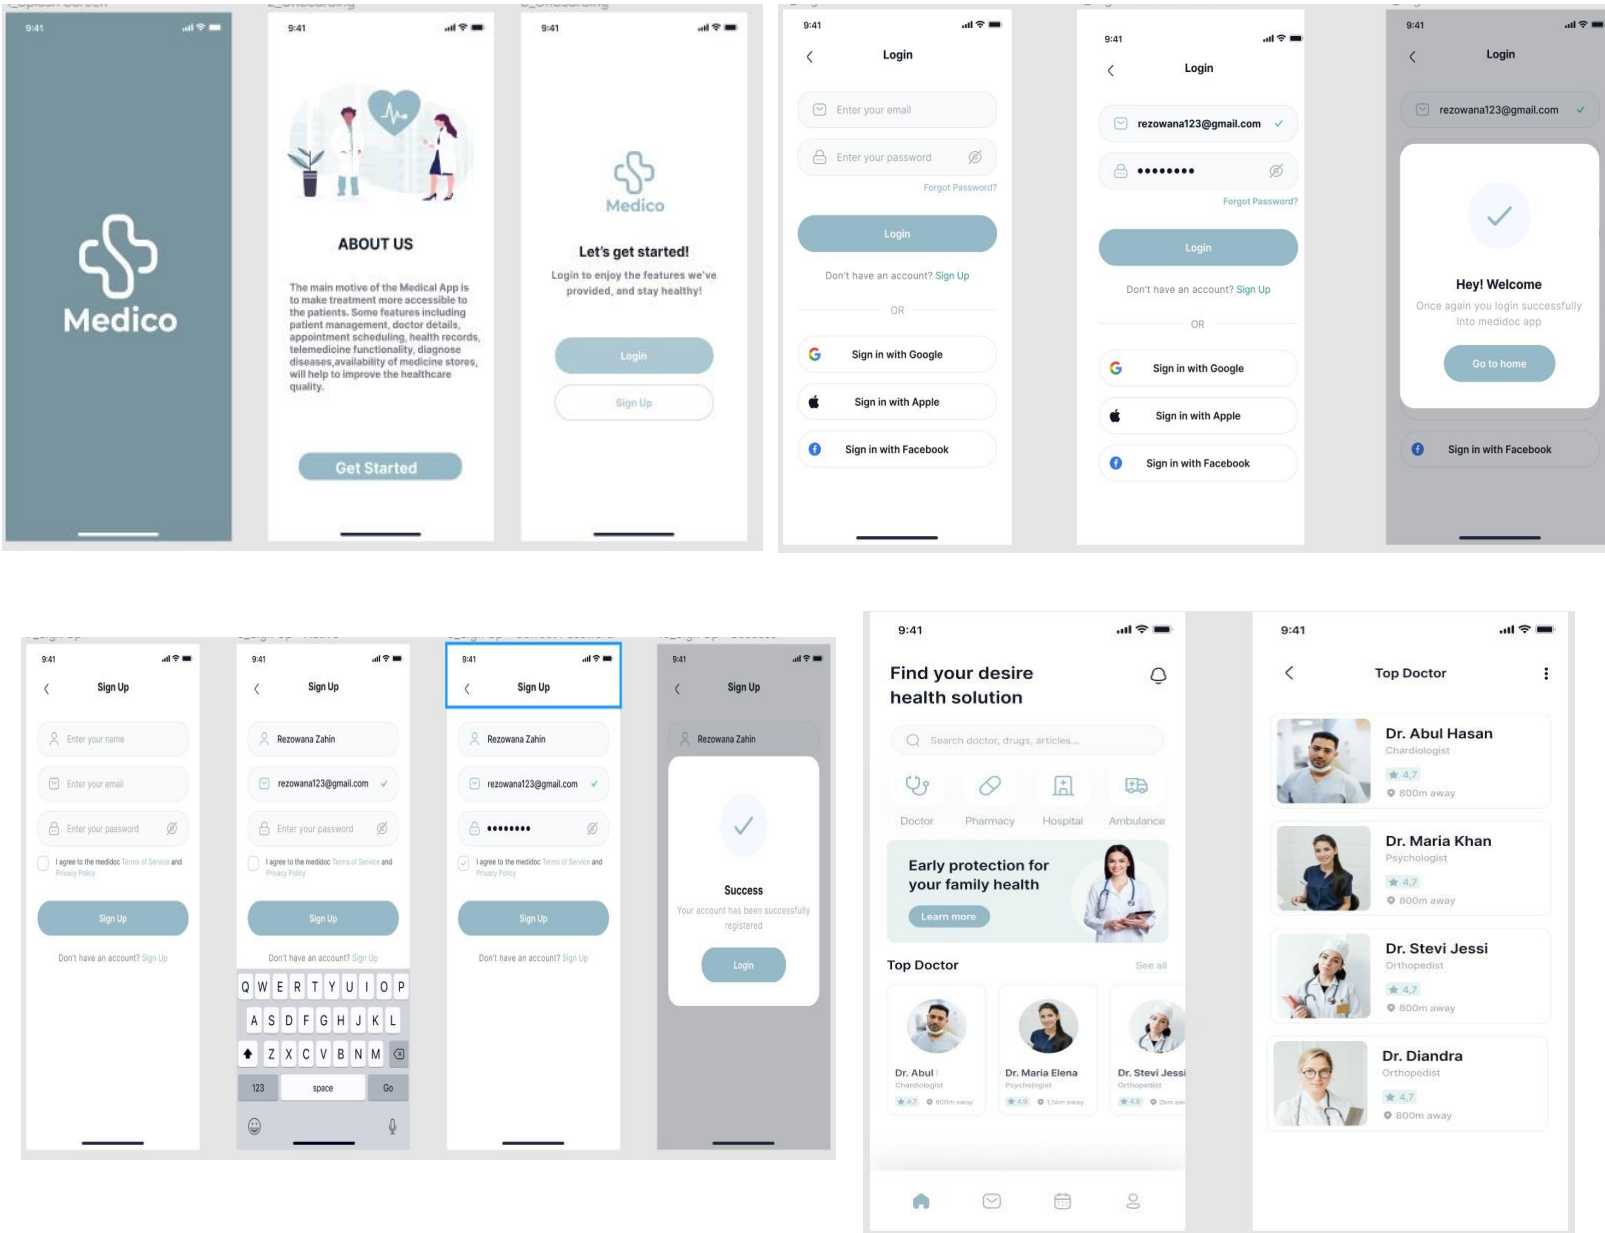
9:41

Medico

9:41

ABOUT US

The main motive of the Medical App is to make treatment more accessible to the patients. Some features including patient management, doctor details, appointment scheduling, health records, telemedicine functionality, diagnose diseases,availability of medicine stores, will help to improve the healthcare quality.

Get Started

9:41

Medico

Let's get started!

Login to enjoy the features we've provided, and stay healthy!

Login

Sign Up

9:41

Login

Enter your email

Enter your password

Forgot Password?

Login

Don't have an account? Sign Up

OR

Sign in with Google

Sign in with Apple

Sign in with Facebook

9:41

Login

rezowana123@gmail.com

••••••••

Forgot Password?

Login

Don't have an account? Sign Up

OR

Sign in with Google

Sign in with Apple

Sign in with Facebook

9:41

Login

rezowana123@gmail.com

Hey! Welcome

Once again you login successfully into medidoc app

Go to home

Sign in with Facebook

9:41

Sign Up

Enter your name

Enter your email

Enter your password

I agree to the medidoc Terms of Service and Privacy Policy

Sign Up

Don't have an account? Sign Up

9:41

Sign Up

Rezowana Zahin

rezowana123@gmail.com

Enter your password

I agree to the medidoc Terms of Service and Privacy Policy

Sign Up

Don't have an account? Sign Up

Q W E R T Y U I O P
A S D F G H J K L
Z X C V B N M
123 space Go

9:41

Sign Up

Rezowana Zahin

rezowana123@gmail.com

••••••••

I agree to the medidoc Terms of Service and Privacy Policy

Sign Up

Don't have an account? Sign Up

9:41

Sign Up

Rezowana Zahin

Success

Your account has been successfully registered

Login

9:41

Find your desire health solution

Search doctor, drugs, articles...

Doctor Pharmacy Hospital Ambulance

Early protection for your family health

Learn more

Top Doctor

See all

Dr. Abul
Chardiologist
4.7 800m away

Dr. Maria Elena
Psychologist
4.9 1.5km away

Dr. Stevi Jessi
Orthopedist
4.8 2km away

9:41

Top Doctor

Dr. Abul Hasan
Chardiologist
4,7
800m away

Dr. Maria Khan
Psychologist
4,7
800m away

Dr. Stevi Jessi
Orthopedist
4,7
800m away

Dr. Diandra
Orthopedist
4,7
800m away